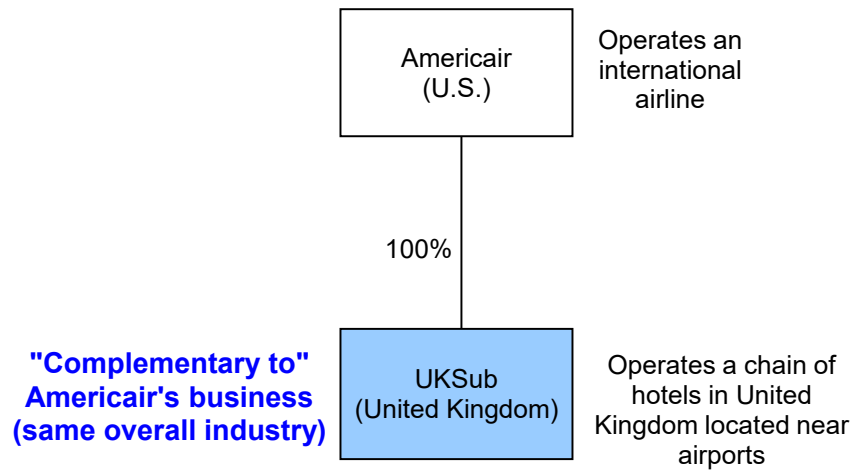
Americair
(U.S.)

Operates an international airline

100%

"Complementary to" Americair's business (same overall industry)

UKSub
(United Kingdom)

Operates a chain of hotels in United Kingdom located near airports